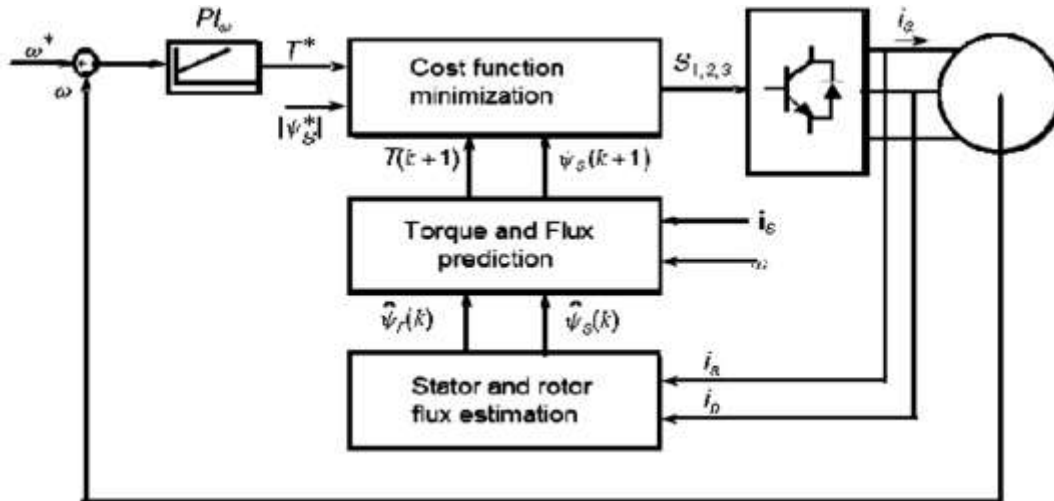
$\omega^*$

$\omega$

$PI_\omega$

$T^*$

$|\psi_s^*|$

Cost function minimization

$S_{1,2,3}$

$i_s$

$T(k+1)$

$\psi_s(k+1)$

Torque and Flux prediction

$\mathbf{i}_s$

$\omega$

$\hat{\psi}_r(k)$

$\hat{\psi}_s(k)$

Stator and rotor flux estimation

$i_a$

$i_b$